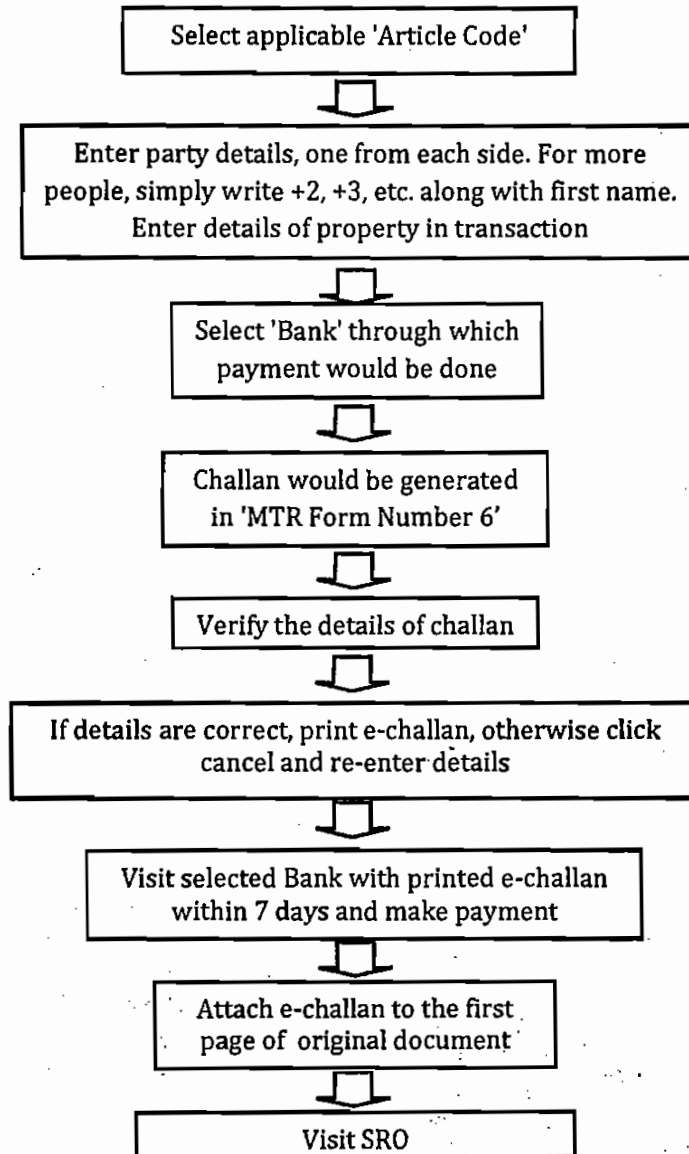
Select applicable 'Article Code'

Enter party details, one from each side. For more people, simply write +2, +3, etc. along with first name. Enter details of property in transaction

Select 'Bank' through which payment would be done

Challan would be generated in 'MTR Form Number 6'

Verify the details of challan

If details are correct, print e-challan, otherwise click cancel and re-enter details

Visit selected Bank with printed e-challan within 7 days and make payment

Attach e-challan to the first page of original document

Visit SRO